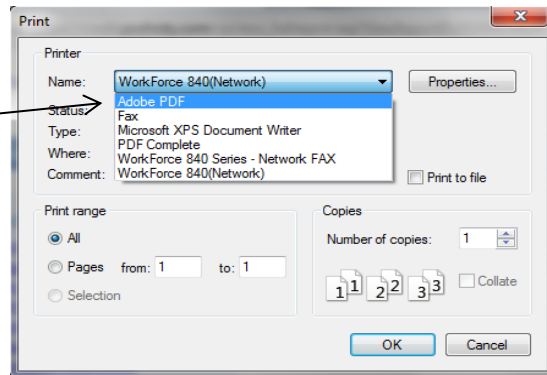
Print

Printer

Name: WorkForce 840(Network)

Properties...

Adobe PDF
Fax
Microsoft XPS Document Writer
PDF Complete
WorkForce 840 Series - Network FAX
WorkForce 840(Network)

Status:
Type:
Where:
Comment:

Print to file

Print range

All

Pages from: 1 to: 1

Selection

Copies

Number of copies: 1

1 1 2 2 3 3

Collate

OK

Cancel